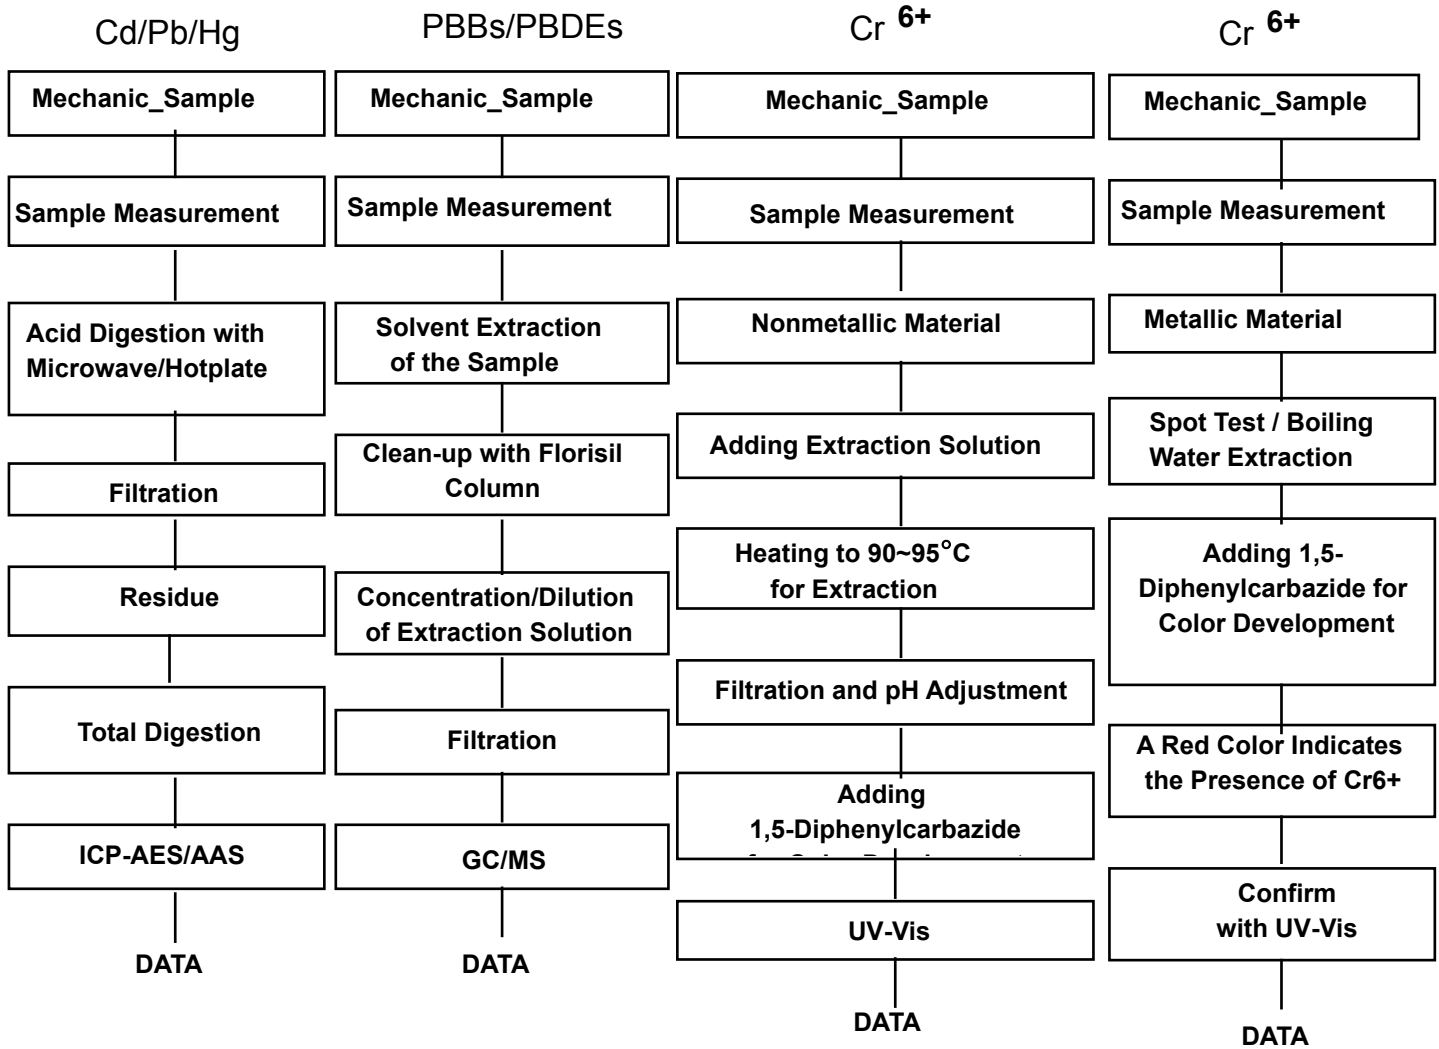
Cd/Pb/Hg

Mechanic_Sample

Sample Measurement

Acid Digestion with Microwave/Hotplate

Filtration

Residue

Total Digestion

ICP-AES/AAS

DATA

PBBs/PBDEs

Mechanic_Sample

Sample Measurement

Solvent Extraction of the Sample

Clean-up with Florisil Column

Concentration/Dilution of Extraction Solution

Filtration

GC/MS

DATA

Cr $^{6+}$

Mechanic_Sample

Sample Measurement

Nonmetallic Material

Adding Extraction Solution

Heating to 90~95°C for Extraction

Filtration and pH Adjustment

Adding 1,5-Diphenylcarbazide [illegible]

UV-Vis

DATA

Cr $^{6+}$

Mechanic_Sample

Sample Measurement

Metallic Material

Spot Test / Boiling Water Extraction

Adding 1,5-Diphenylcarbazide for Color Development

A Red Color Indicates the Presence of Cr6+

Confirm with UV-Vis

DATA